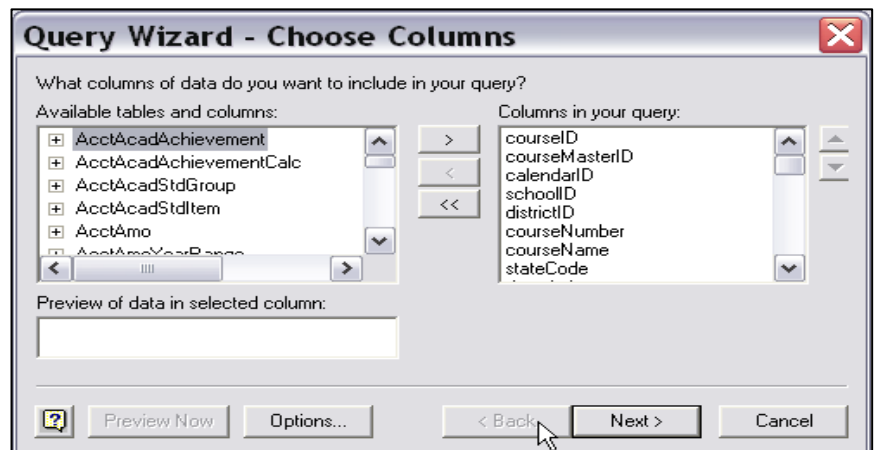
Query Wizard - Choose Columns

What columns of data do you want to include in your query?

Available tables and columns:
AcctAcadAchievement
AcctAcadAchievementCalc
AcctAcadStdGroup
AcctAcadStdItem
AcctAmo
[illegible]

>
<
<<

Columns in your query:
courseID
courseMasterID
calendarID
schoolID
districtID
courseNumber
courseName
stateCode

Preview of data in selected column:

Preview Now
Options...
< Back
Next >
Cancel